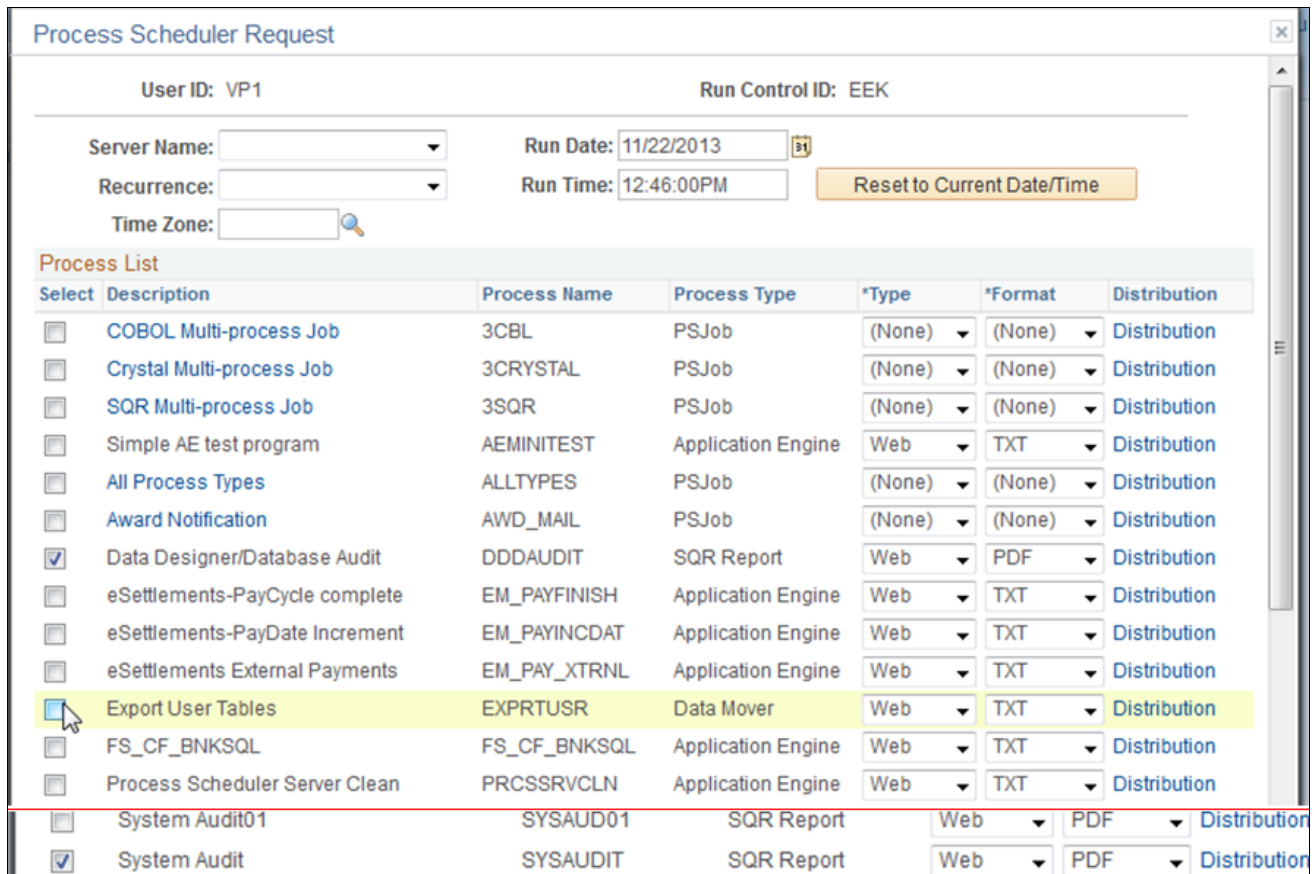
Process Scheduler Request

User ID: VP1

Run Control ID: EEK

Server Name:

Run Date: 11/22/2013

Recurrence:

Run Time: 12:46:00PM

Reset to Current Date/Time

Time Zone:

Process List

| Select | Description | Process Name | Process Type | *Type | *Format | Distribution |
|---|---|---|---|---|---|---|
| | COBOL Multi-process Job | 3CBL | PSJob | (None) | (None) | Distribution |
| | Crystal Multi-process Job | 3CRYSTAL | PSJob | (None) | (None) | Distribution |
| | SQR Multi-process Job | 3SQR | PSJob | (None) | (None) | Distribution |
| | Simple AE test program | AEMINITEST | Application Engine | Web | TXT | Distribution |
| | All Process Types | ALLTYPES | PSJob | (None) | (None) | Distribution |
| | Award Notification | AWD_MAIL | PSJob | (None) | (None) | Distribution |
| ✓ | Data Designer/Database Audit | DDDAUDIT | SQR Report | Web | PDF | Distribution |
| | eSettlements-PayCycle complete | EM_PAYFINISH | Application Engine | Web | TXT | Distribution |
| | eSettlements-PayDate Increment | EM_PAYINCDAT | Application Engine | Web | TXT | Distribution |
| | eSettlements External Payments | EM_PAY_XTRNL | Application Engine | Web | TXT | Distribution |
| | Export User Tables | EXPRTUSR | Data Mover | Web | TXT | Distribution |
| | FS_CF_BNKSQL | FS_CF_BNKSQL | Application Engine | Web | TXT | Distribution |
| | Process Scheduler Server Clean | PRCSSRVCLN | Application Engine | Web | TXT | Distribution |
| | System Audit01 | SYSAUD01 | SQR Report | Web | PDF | Distribution |
| ✓ | System Audit | SYSAUDIT | SQR Report | Web | PDF | Distribution |